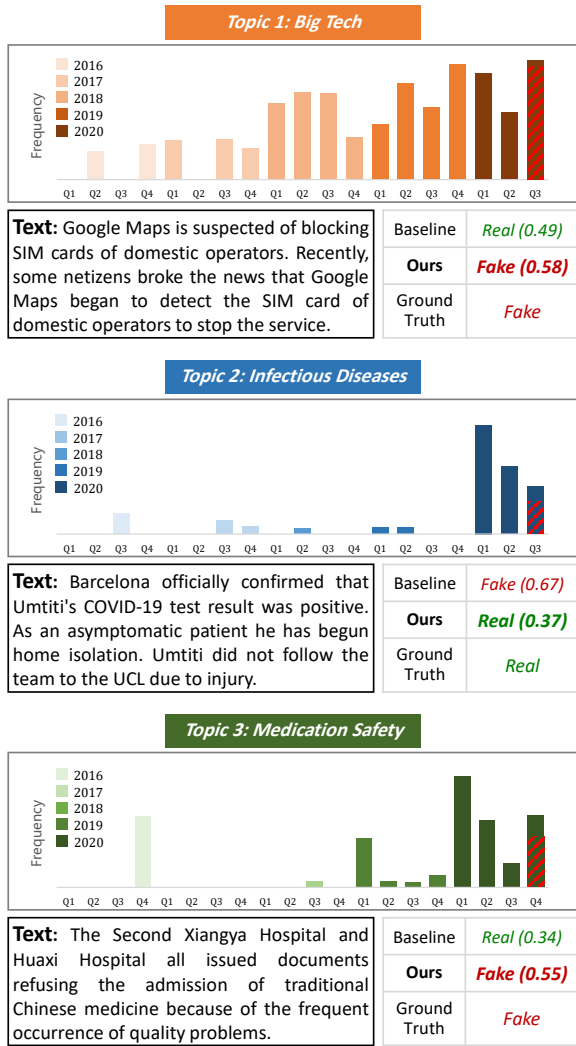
Topic 1: Big Tech

2016
2017
2018
2019
2020

Frequency

Q1 Q2 Q3 Q4 Q1 Q2 Q3 Q4 Q1 Q2 Q3 Q4 Q1 Q2 Q3 Q4 Q1 Q2 Q3

**Text:** Google Maps is suspected of blocking SIM cards of domestic operators. Recently, some netizens broke the news that Google Maps began to detect the SIM card of domestic operators to stop the service.

| Baseline | Real (0.49) |
|---|---|
| **Ours** | **Fake (0.58)** |
| Ground Truth | Fake |

Topic 2: Infectious Diseases

2016
2017
2018
2019
2020

Frequency

Q1 Q2 Q3 Q4 Q1 Q2 Q3 Q4 Q1 Q2 Q3 Q4 Q1 Q2 Q3 Q4 Q1 Q2 Q3

**Text:** Barcelona officially confirmed that Umtiti's COVID-19 test result was positive. As an asymptomatic patient he has begun home isolation. Umtiti did not follow the team to the UCL due to injury.

| Baseline | Fake (0.67) |
|---|---|
| **Ours** | **Real (0.37)** |
| Ground Truth | Real |

Topic 3: Medication Safety

2016
2017
2018
2019
2020

Frequency

Q1 Q2 Q3 Q4 Q1 Q2 Q3 Q4 Q1 Q2 Q3 Q4 Q1 Q2 Q3 Q4 Q1 Q2 Q3 Q4

**Text:** The Second Xiangya Hospital and Huaxi Hospital all issued documents refusing the admission of traditional Chinese medicine because of the frequent occurrence of quality problems.

| Baseline | Real (0.34) |
|---|---|
| **Ours** | **Fake (0.55)** |
| Ground Truth | Fake |